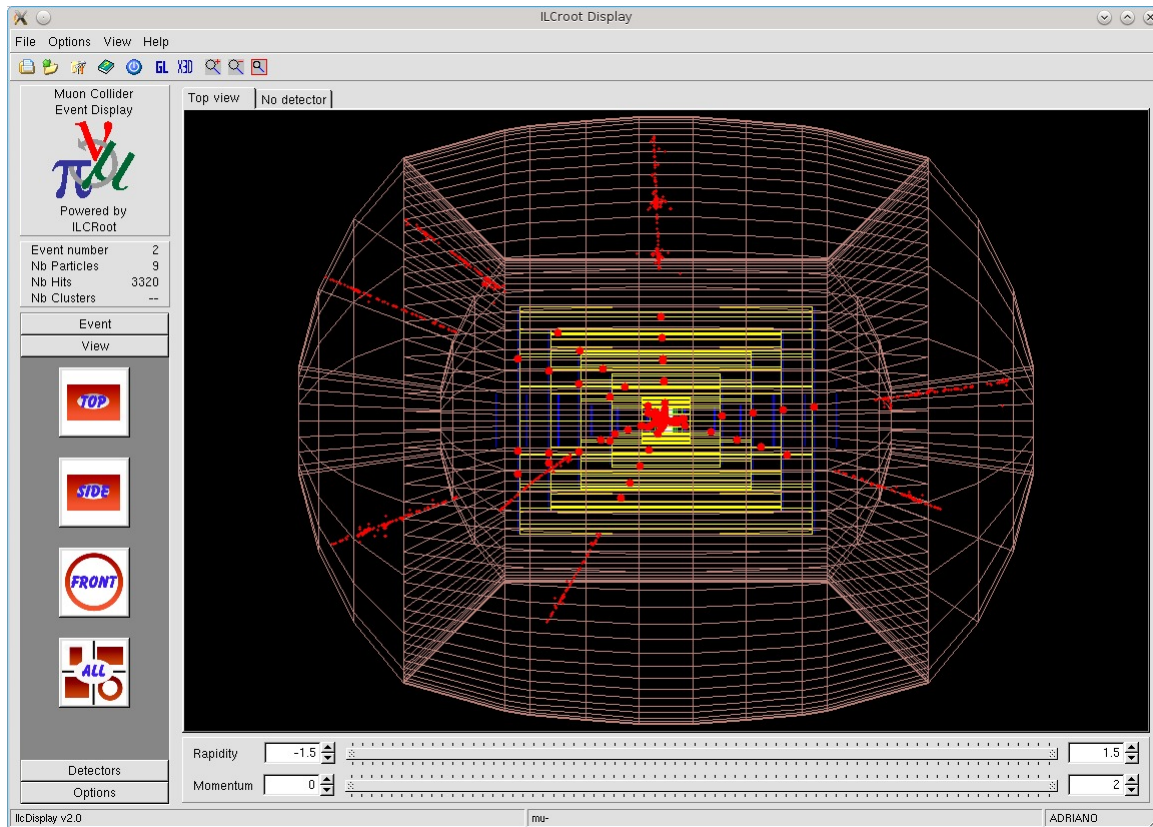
ILCroot Display

File Options View Help

GL X3D

Muon Collider
Event Display

Powered by
ILCRoot

| Event number | 2 |
|---|---|
| Nb Particles | 9 |
| Nb Hits | 3320 |
| Nb Clusters | -- |

Event
View

TOP
SIDE
FRONT
ALL

Detectors
Options

Top view
No detector

Rapidity -1.5 1.5
Momentum 0 2

IlcDisplay v2.0
mu-
ADRIANO